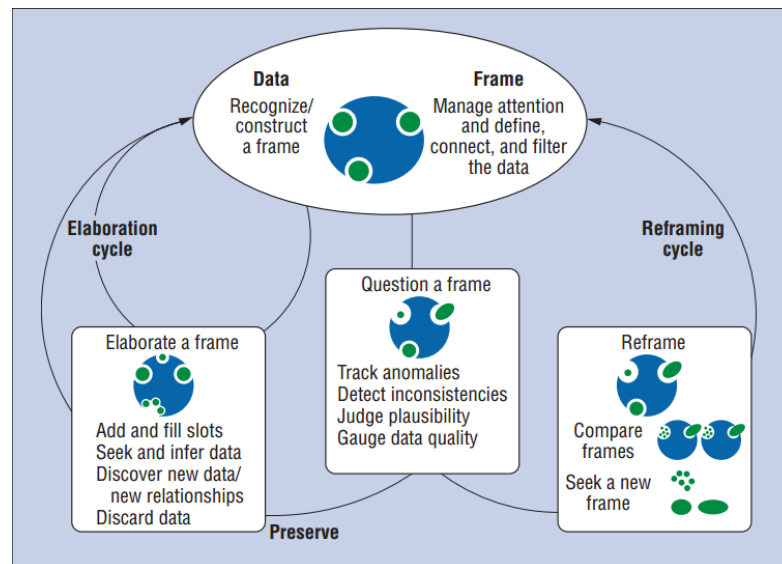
Data
Recognize/ construct a frame

Frame
Manage attention and define, connect, and filter the data

Elaboration cycle

Reframing cycle

Question a frame
Track anomalies
Detect inconsistencies
Judge plausibility
Gauge data quality

Elaborate a frame
Add and fill slots
Seek and infer data
Discover new data/ new relationships
Discard data

Reframe
Compare frames
Seek a new frame

Preserve